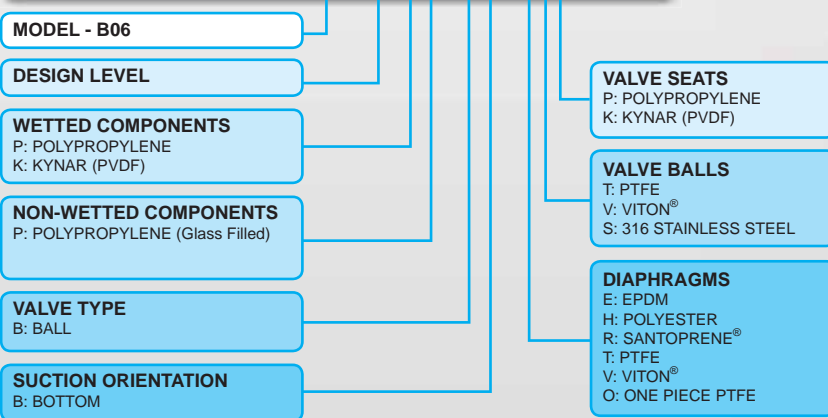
MODEL - B06

DESIGN LEVEL

WETTED COMPONENTS
P: POLYPROPYLENE
K: KYNAR (PVDF)

NON-WETTED COMPONENTS
P: POLYPROPYLENE (Glass Filled)

VALVE TYPE
B: BALL

SUCTION ORIENTATION
B: BOTTOM

VALVE SEATS
P: POLYPROPYLENE
K: KYNAR (PVDF)

VALVE BALLS
T: PTFE
V: VITON®
S: 316 STAINLESS STEEL

DIAPHRAGMS
E: EPDM
H: POLYESTER
R: SANTOPRENE®
T: PTFE
V: VITON®
O: ONE PIECE PTFE